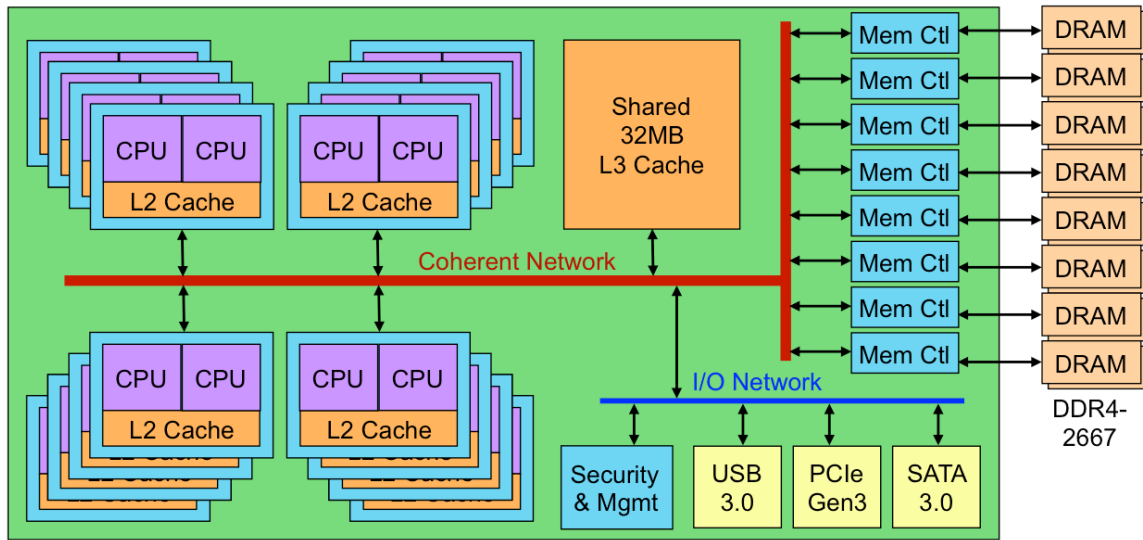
CPU CPU
L2 Cache

CPU CPU
L2 Cache

Shared
32MB
L3 Cache

Mem Ctl
Mem Ctl
Mem Ctl
Mem Ctl
Mem Ctl
Mem Ctl
Mem Ctl
Mem Ctl

DRAM
DRAM
DRAM
DRAM
DRAM
DRAM
DRAM
DRAM

Coherent Network

CPU CPU
L2 Cache

CPU CPU
L2 Cache

I/O Network

Security & Mgmt

USB 3.0

PCIe Gen3

SATA 3.0

DDR4-2667